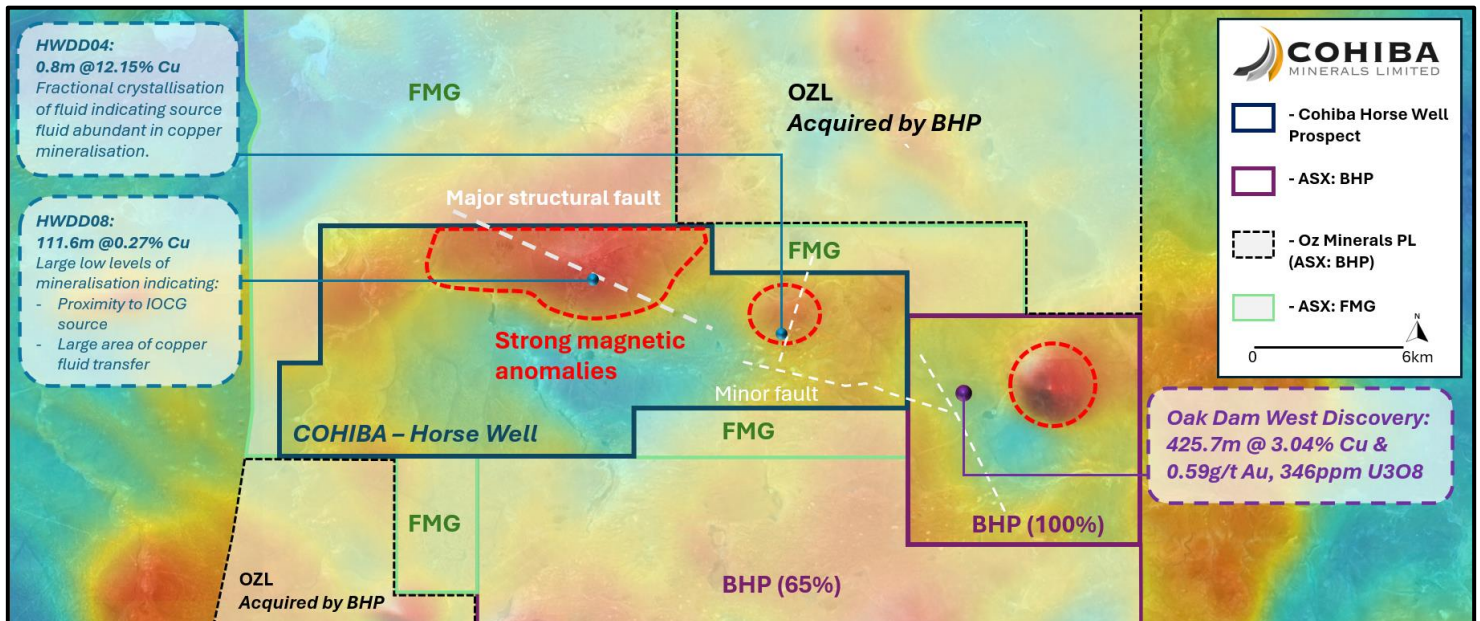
HWDD04:
0.8m @12.15% Cu
Fractional crystallisation of fluid indicating source fluid abundant in copper mineralisation.

HWDD08:
111.6m @0.27% Cu
Large low levels of mineralisation indicating:
- Proximity to IOCG source
- Large area of copper fluid transfer

FMG

OZL
Acquired by BHP

Major structural fault

FMG

Strong magnetic anomalies

Minor fault

COHIBA – Horse Well

FMG

FMG

BHP (100%)

BHP (65%)

OZL
Acquired by BHP

COHIBA
MINERALS LIMITED

- Cohiba Horse Well Prospect
- ASX: BHP
- Oz Minerals PL (ASX: BHP)
- ASX: FMG

N
0
6km

Oak Dam West Discovery:
425.7m @ 3.04% Cu & 0.59g/t Au, 346ppm U3O8